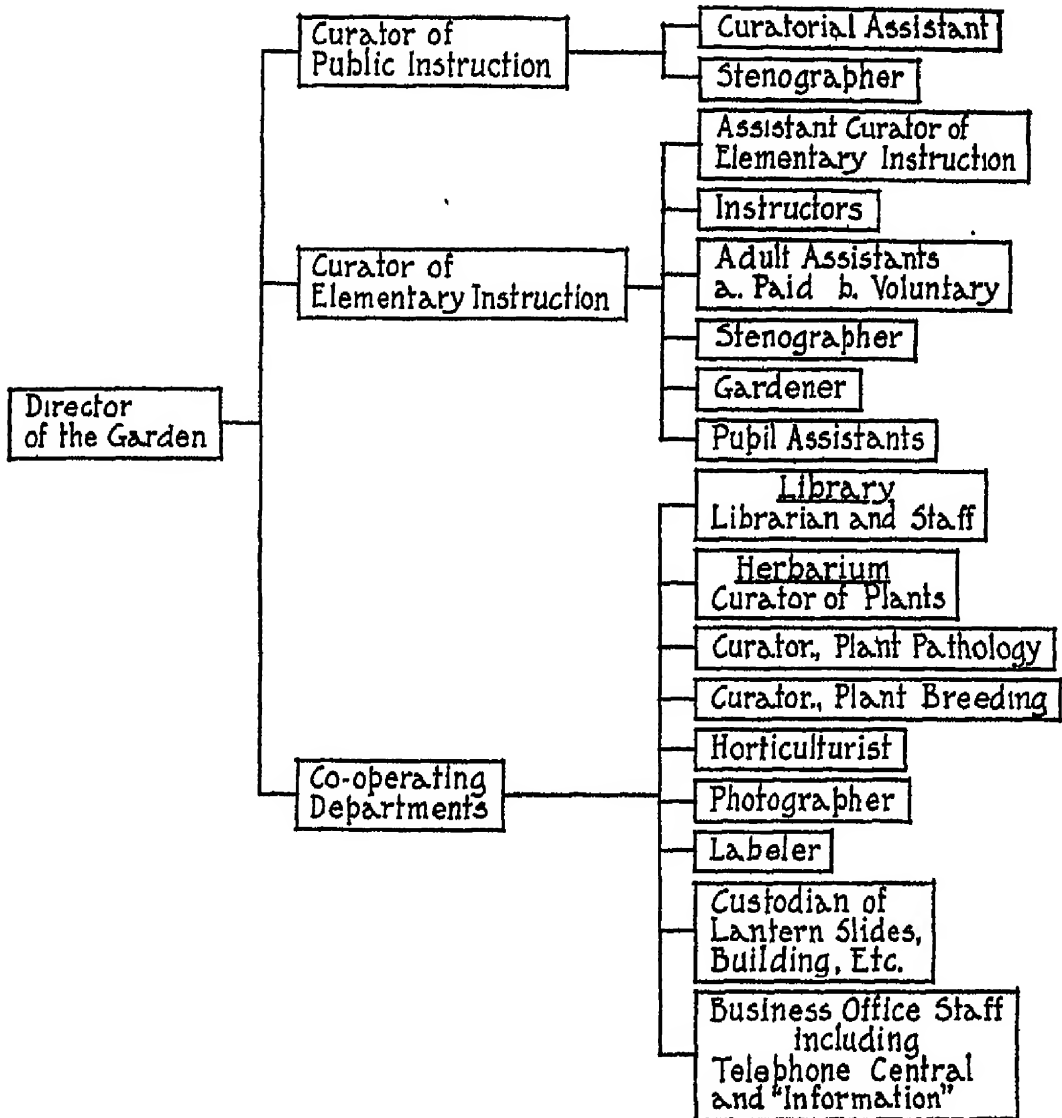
Director of the Garden

Curator of Public Instruction

Curatorial Assistant

Stenographer

Curator of Elementary Instruction

Assistant Curator of Elementary Instruction

Instructors

Adult Assistants a. Paid b. Voluntary

Stenographer

Gardener

Pupil Assistants

Co-operating Departments

Library
Librarian and Staff

Herbarium
Curator of Plants

Curator, Plant Pathology

Curator, Plant Breeding

Horticulturist

Photographer

Labeler

Custodian of Lantern Slides, Building, Etc.

Business Office Staff including Telephone Central and "Information"